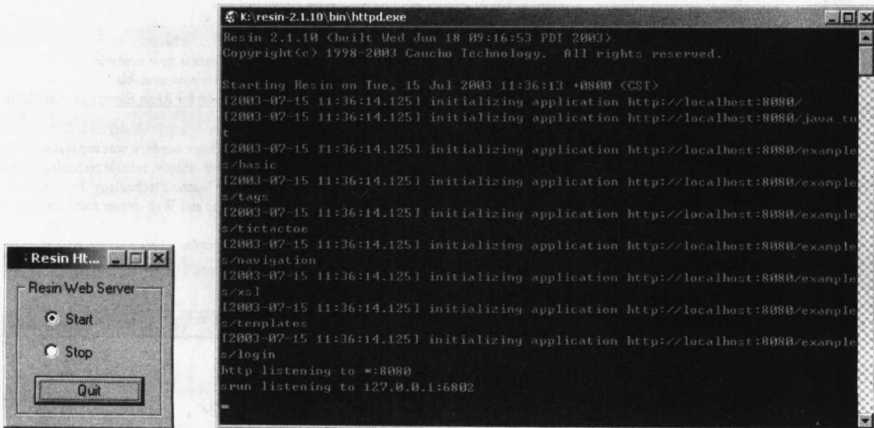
K:\resin-2.1.10\bin\httpd.exe

Resin 2.1.10 (built Wed Jun 18 09:16:53 PDT 2003)
Copyright(c) 1998-2003 Caucho Technology. All rights reserved.

Starting Resin on Tue, 15 Jul 2003 11:36:13 +0800 (CST)
[2003-07-15 11:36:14.125] initializing application http://localhost:8080/
[2003-07-15 11:36:14.125] initializing application http://localhost:8080/java_tut
[2003-07-15 11:36:14.125] initializing application http://localhost:8080/examples/basic
[2003-07-15 11:36:14.125] initializing application http://localhost:8080/examples/tags
[2003-07-15 11:36:14.125] initializing application http://localhost:8080/examples/tictactoe
[2003-07-15 11:36:14.125] initializing application http://localhost:8080/examples/navigation
[2003-07-15 11:36:14.125] initializing application http://localhost:8080/examples/xsl
[2003-07-15 11:36:14.125] initializing application http://localhost:8080/examples/templates
[2003-07-15 11:36:14.125] initializing application http://localhost:8080/examples/login
http listening to *:8080
srun listening to 127.0.0.1:6802
_

Resin Ht...
Resin Web Server
Start
Stop
Quit